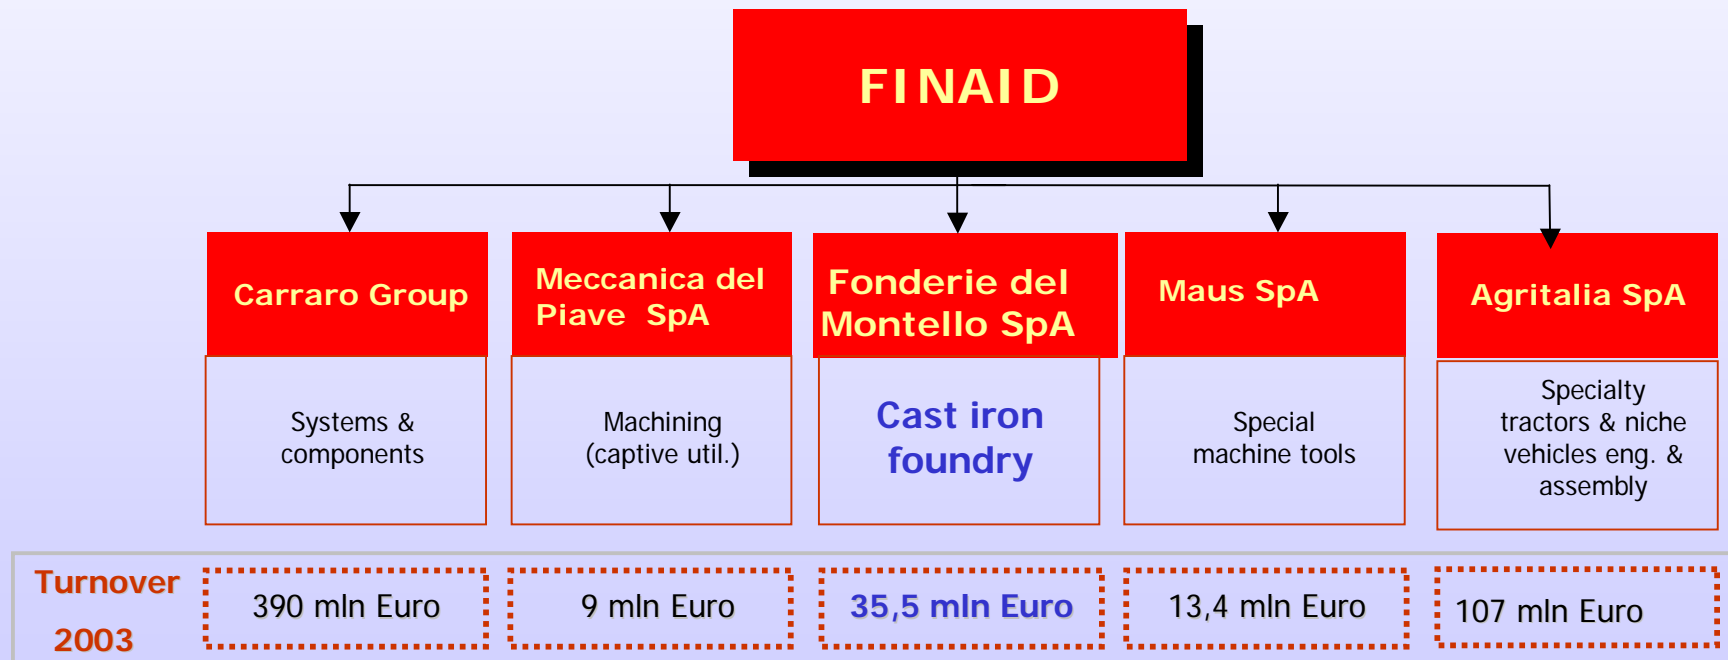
FINAID

Carraro Group

Meccanica del Piave SpA

Fonderie del Montello SpA

Maus SpA

Agritalia SpA

Systems & components

Machining (captive util.)

Cast iron foundry

Special machine tools

Specialty tractors & niche vehicles eng. & assembly

Turnover 2003

| 390 mln Euro | 9 mln Euro | 35,5 mln Euro | 13,4 mln Euro | 107 mln Euro |
|---|---|---|---|---|